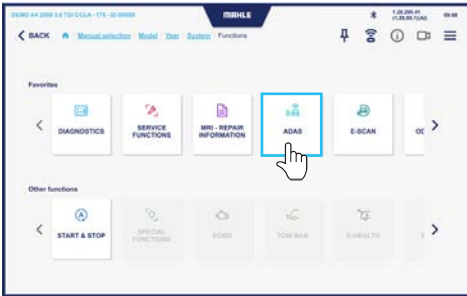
DEMO A4 2008 2.0 TDI CCLA - 170 - ID 00000
MAHLE
1.20.200.41
(1.20.50.11(A))
09:00
BACK
Manual selection / Model / Year / System / Functions

Favorites
DIAGNOSTICS
SERVICE FUNCTIONS
MRI - REPAIR INFORMATION
ADAS
E-SCAN
OD

Other functions
START & STOP
SPECIAL FUNCTIONS
EOBD
TOW BAR
E-HEALTH